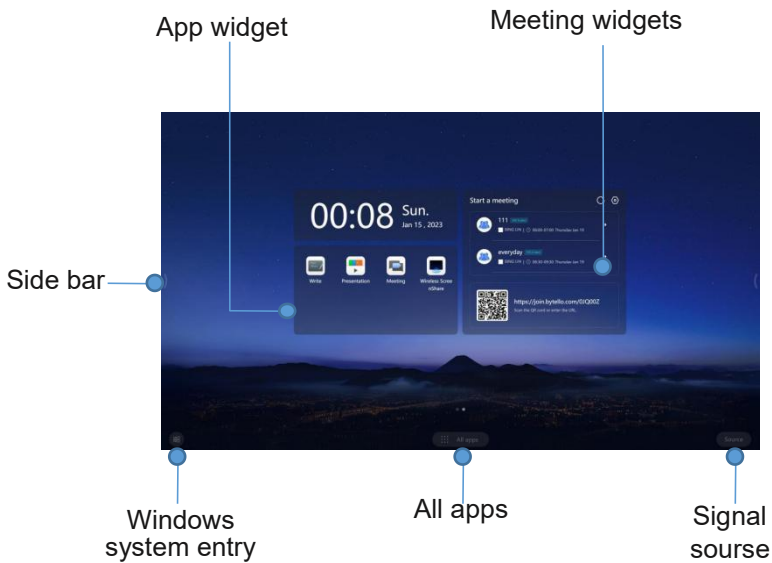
App widget

Meeting widgets

00:08 Sun. Jan 15 , 2023

Start a meeting

111

everyday

Write Presentation Meeting Wireless Screen Share

https://join.bytello.com/0JQ00Z

Side bar

All apps

Source

Windows system entry

All apps

Signal sourse